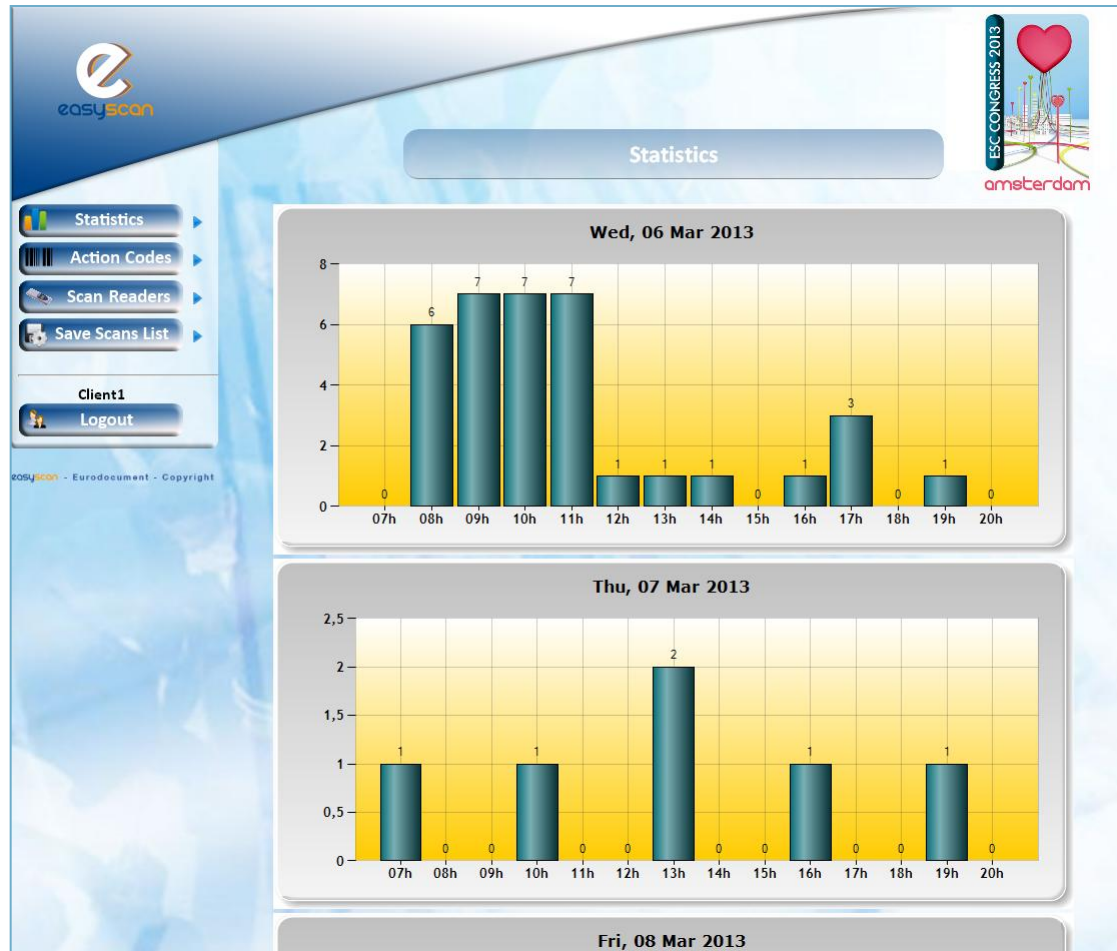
easyscan

Statistics

ESC CONGRESS 2013
amsterdam

Statistics
Action Codes
Scan Readers
Save Scans List

Client1
Logout

easyscan - Eurodocument - Copyright

Wed, 06 Mar 2013

| | 07h | 08h | 09h | 10h | 11h | 12h | 13h | 14h | 15h | 16h | 17h | 18h | 19h | 20h |
|---|---|---|---|---|---|---|---|---|---|---|---|---|---|---|
| | 0 | 6 | 7 | 7 | 7 | 1 | 1 | 1 | 0 | 1 | 3 | 0 | 1 | 0 |

8
6
4
2
0

Thu, 07 Mar 2013

| | 07h | 08h | 09h | 10h | 11h | 12h | 13h | 14h | 15h | 16h | 17h | 18h | 19h | 20h |
|---|---|---|---|---|---|---|---|---|---|---|---|---|---|---|
| | 1 | 0 | 0 | 1 | 0 | 0 | 2 | 0 | 0 | 1 | 0 | 0 | 1 | 0 |

2,5
2
1,5
1
0,5
0

Fri, 08 Mar 2013